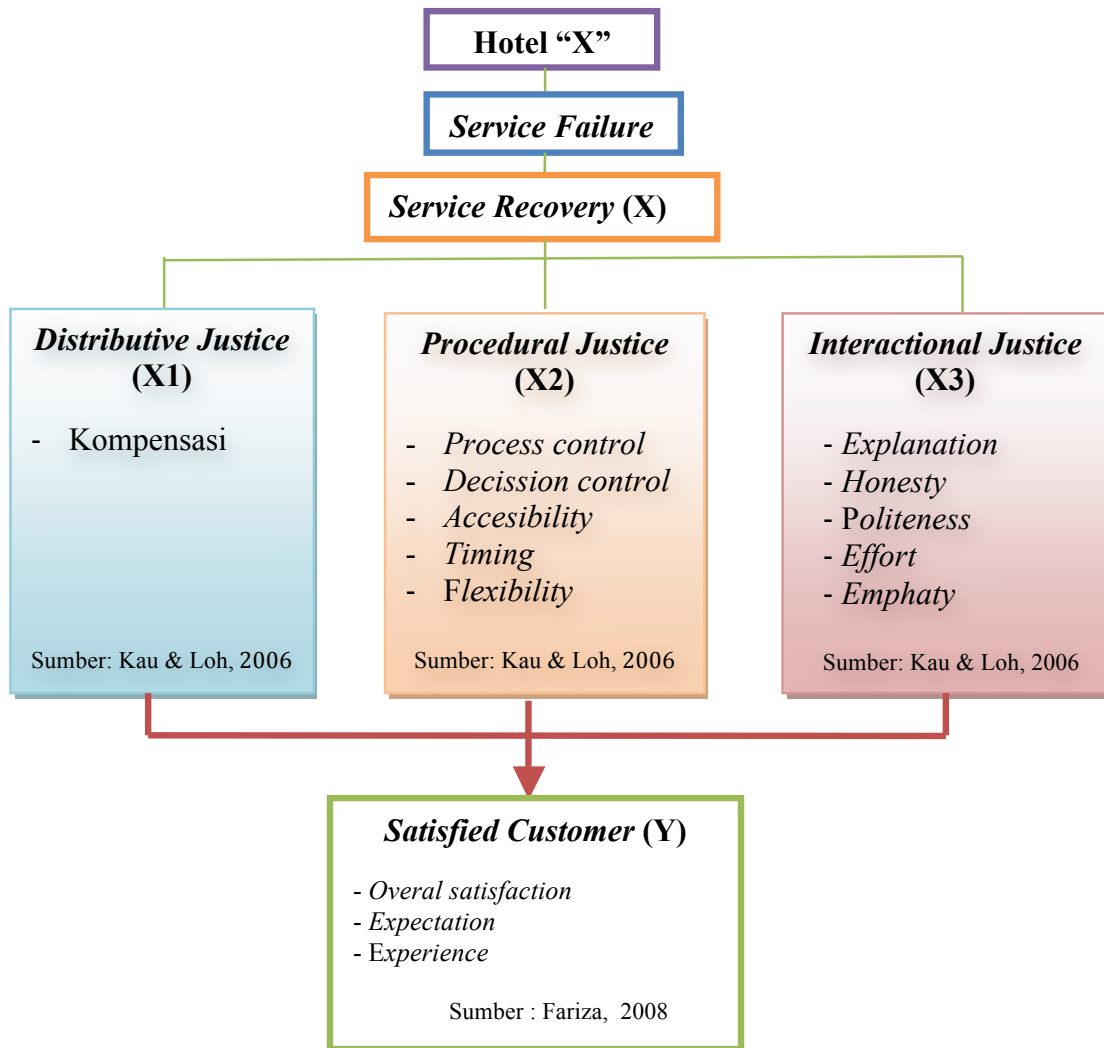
Hotel “X”

Service Failure

Service Recovery (X)

Distributive Justice (X1)

- Kompensasi

Sumber: Kau & Loh, 2006

Procedural Justice (X2)

- Process control
- Decission control
- Accesibility
- Timing
- Flexibility

Sumber: Kau & Loh, 2006

Interactional Justice (X3)

- Explanation
- Honesty
- Politeness
- Effort
- Emphaty

Sumber: Kau & Loh, 2006

Satisfied Customer (Y)

- Overal satisfaction
- Expectation
- Experience

Sumber : Fariza, 2008